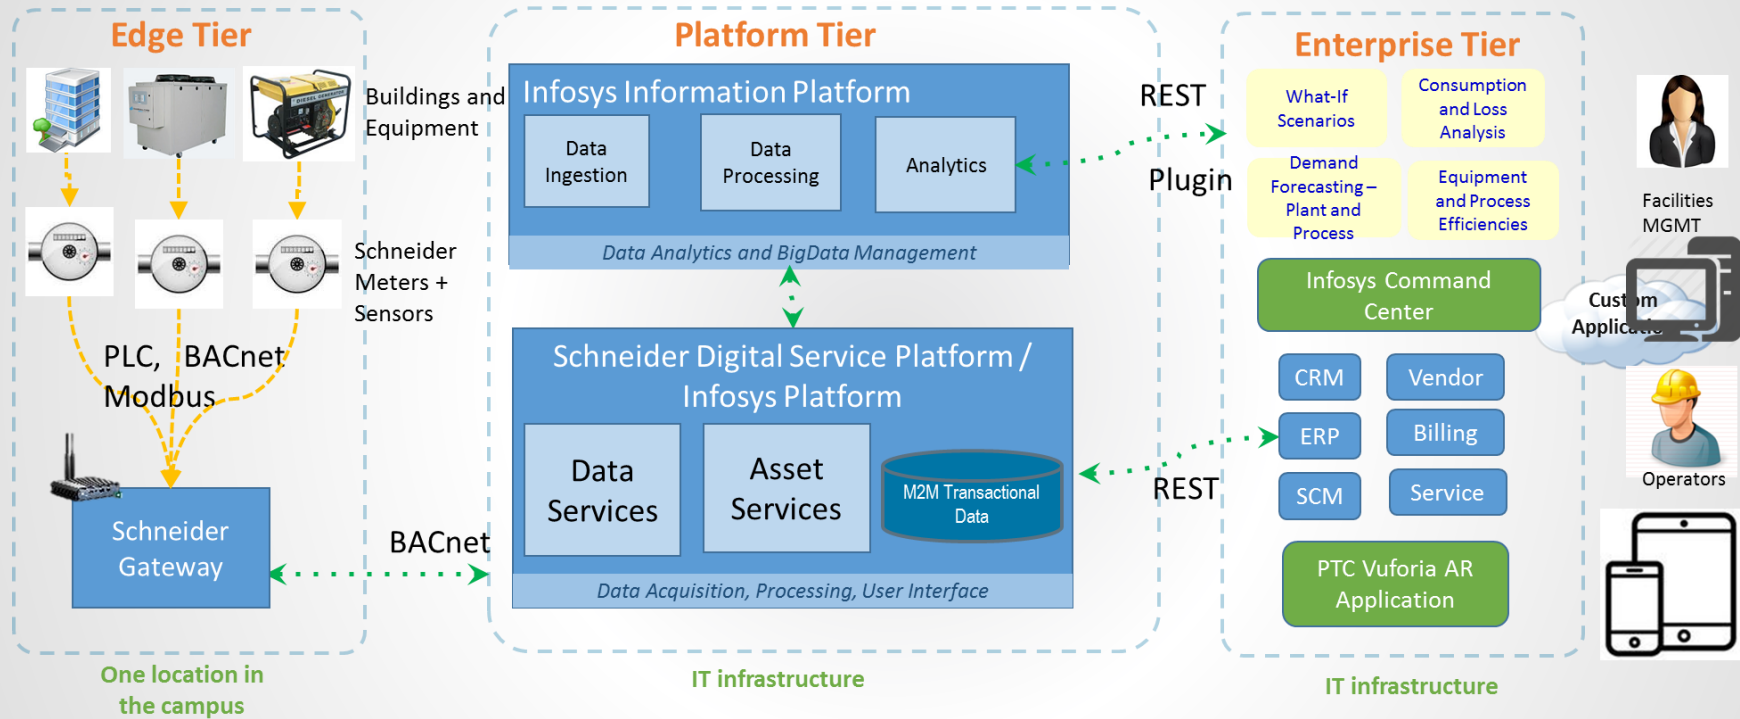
Edge Tier

Buildings and Equipment

Schneider Meters + Sensors

PLC, BACnet Modbus

Schneider Gateway

BACnet

One location in the campus

Platform Tier

Infosys Information Platform

Data Ingestion

Data Processing

Analytics

Data Analytics and BigData Management

Schneider Digital Service Platform / Infosys Platform

Data Services

Asset Services

M2M Transactional Data

Data Acquisition, Processing, User Interface

IT infrastructure

REST

Plugin

REST

Enterprise Tier

What-If Scenarios

Consumption and Loss Analysis

Demand Forecasting – Plant and Process

Equipment and Process Efficiencies

Infosys Command Center

CRM

Vendor

ERP

Billing

SCM

Service

PTC Vuforia AR Application

IT infrastructure

Facilities MGMT

Cust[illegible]m Applica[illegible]

Operators